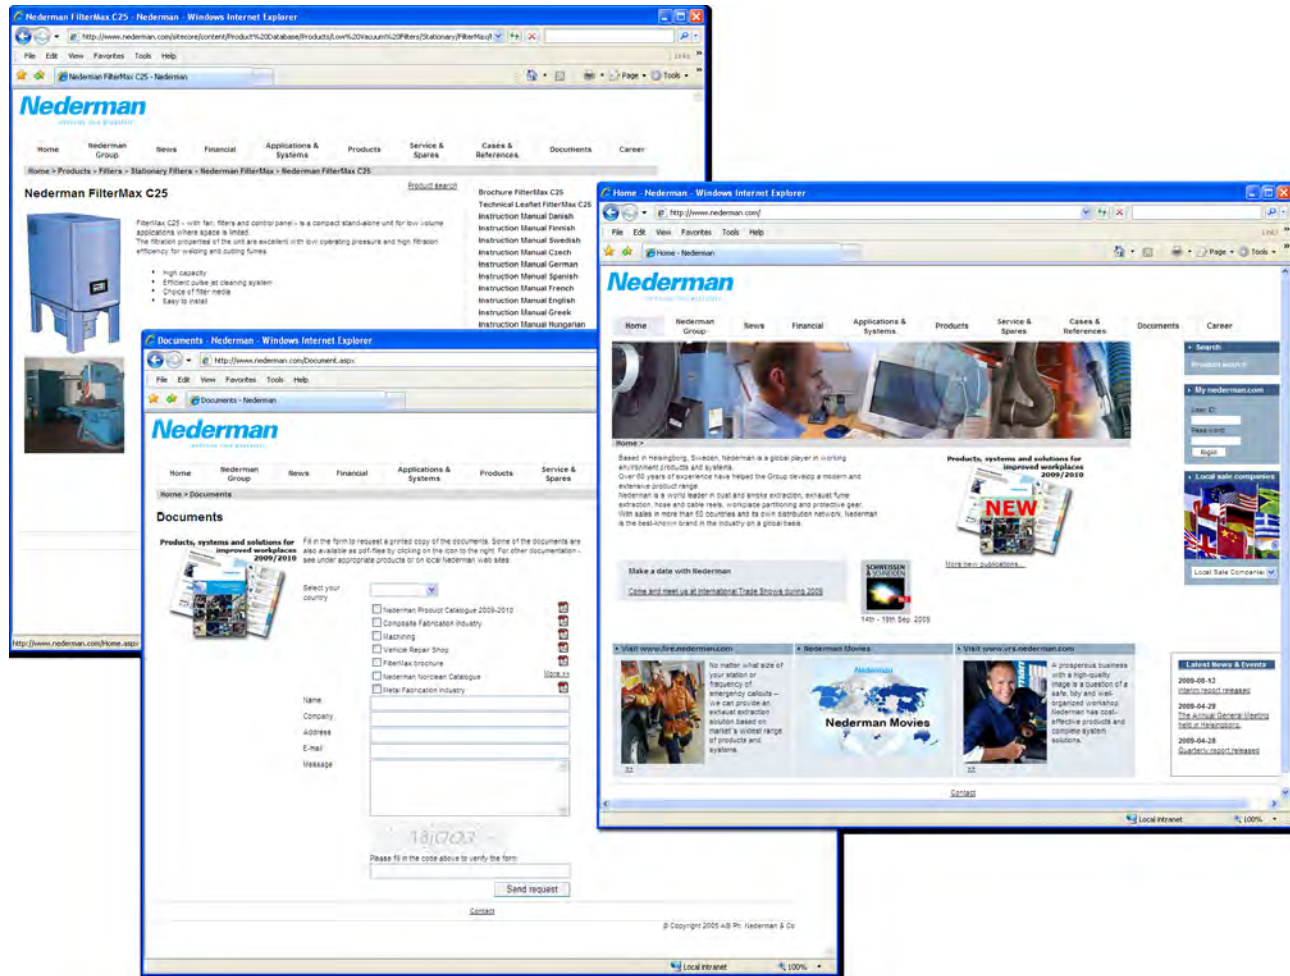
Nederman FilterMax C25 - Nederman - Windows Internet Explorer
http://www.nederman.com/sitecore/content/Product%20Database/Products/Low%20Vacuum%20Filters/Stationary/FilterMax/
File Edit View Favorites Tools Help
Nederman FilterMax C25 - Nederman
Page Tools

Nederman

Home | Nederman Group | News | Financial | Applications & Systems | Products | Service & Spares | Cases & References | Documents | Career

Home > Products > Filters > Stationary Filters > Nederman FilterMax > Nederman FilterMax C25

Nederman FilterMax C25

Product search

FilterMax C25 - with fan, filters and control panel - is a compact stand-alone unit for low volume applications where space is limited.
The filtration properties of the unit are excellent with low operating pressure and high filtration efficiency for welding and cutting fumes.

• High capacity
• Efficient pulse jet cleaning system
• Choice of filter media
• Easy to install

Brochure FilterMax C25
Technical Leaflet FilterMax C25
Instruction Manual Danish
Instruction Manual Finnish
Instruction Manual Swedish
Instruction Manual Czech
Instruction Manual German
Instruction Manual Spanish
Instruction Manual French
Instruction Manual English
Instruction Manual Greek
Instruction Manual Hungarian

http://www.nederman.com/Home.aspx

Documents - Nederman - Windows Internet Explorer
http://www.nederman.com/Document.aspx
File Edit View Favorites Tools Help
Documents - Nederman

Nederman

Home | Nederman Group | News | Financial | Applications & Systems | Products | Service & Spares

Home > Documents

Documents

Products, systems and solutions for improved workplaces 2009/2010

Fill in the form to request a printed copy of the documents. Some of the documents are also available as pdf-files by clicking on the icon to the right. For other documentation - see under appropriate products or on local Nederman web sites.

Select your country

Nederman Product Catalogue 2009-2010
Composite Fabrication Industry
Machining
Vehicle Repair Shop
FilterMax brochure
Nederman Norclean Catalogue
Metal Fabrication Industry
More >>

Name
Company
Address
E-mail
Message

18jOO3

Please fill in the code above to verify the form

Send request

Contact

© Copyright 2005 AB Ph. Nederman & Co

Local intranet 100%

Home - Nederman - Windows Internet Explorer
http://www.nederman.com/
File Edit View Favorites Tools Help
Home - Nederman
Page Tools

Nederman

Home | Nederman Group | News | Financial | Applications & Systems | Products | Service & Spares | Cases & References | Documents | Career

Home >

Search
Product search

My nederman.com
User ID
Password
Login

Local sale companies
Local Sale Companies

Based in Helsingborg, Sweden, Nederman is a global player in working environment products and systems.
Over 60 years of experience have helped the Group develop a modern and extensive product range.
Nederman is a world leader in dust and smoke extraction, exhaust fume extraction, hose and cable reels, workplace partitioning and protective gear. With sales in more than 50 countries and its own distribution network, Nederman is the best-known brand in the industry on a global basis.

Products, systems and solutions for improved workplaces 2009/2010
NEW
More new publications...

Make a date with Nederman
Come and meet us at International Trade Shows during 2009

SCHWEISSEN & SCHNEIDEN
14th - 19th Sep 2009

Visit www.fire.nederman.com
No matter what size of your station or frequency of emergency callouts – we can provide an exhaust extraction solution based on market's widest range of products and systems.
>>

Nederman Movies
Nederman
Nederman Movies

Visit www.vrs.nederman.com
A prosperous business with a high-quality image is a question of a safe, tidy and well-organized workshop. Nederman has cost-effective products and complete system solutions.
>>

Latest News & Events
2009-08-13
Interim report released
2009-04-29
The Annual General Meeting held in Helsingborg.
2009-04-28
Quarterly report released

Contact

Local intranet 100%